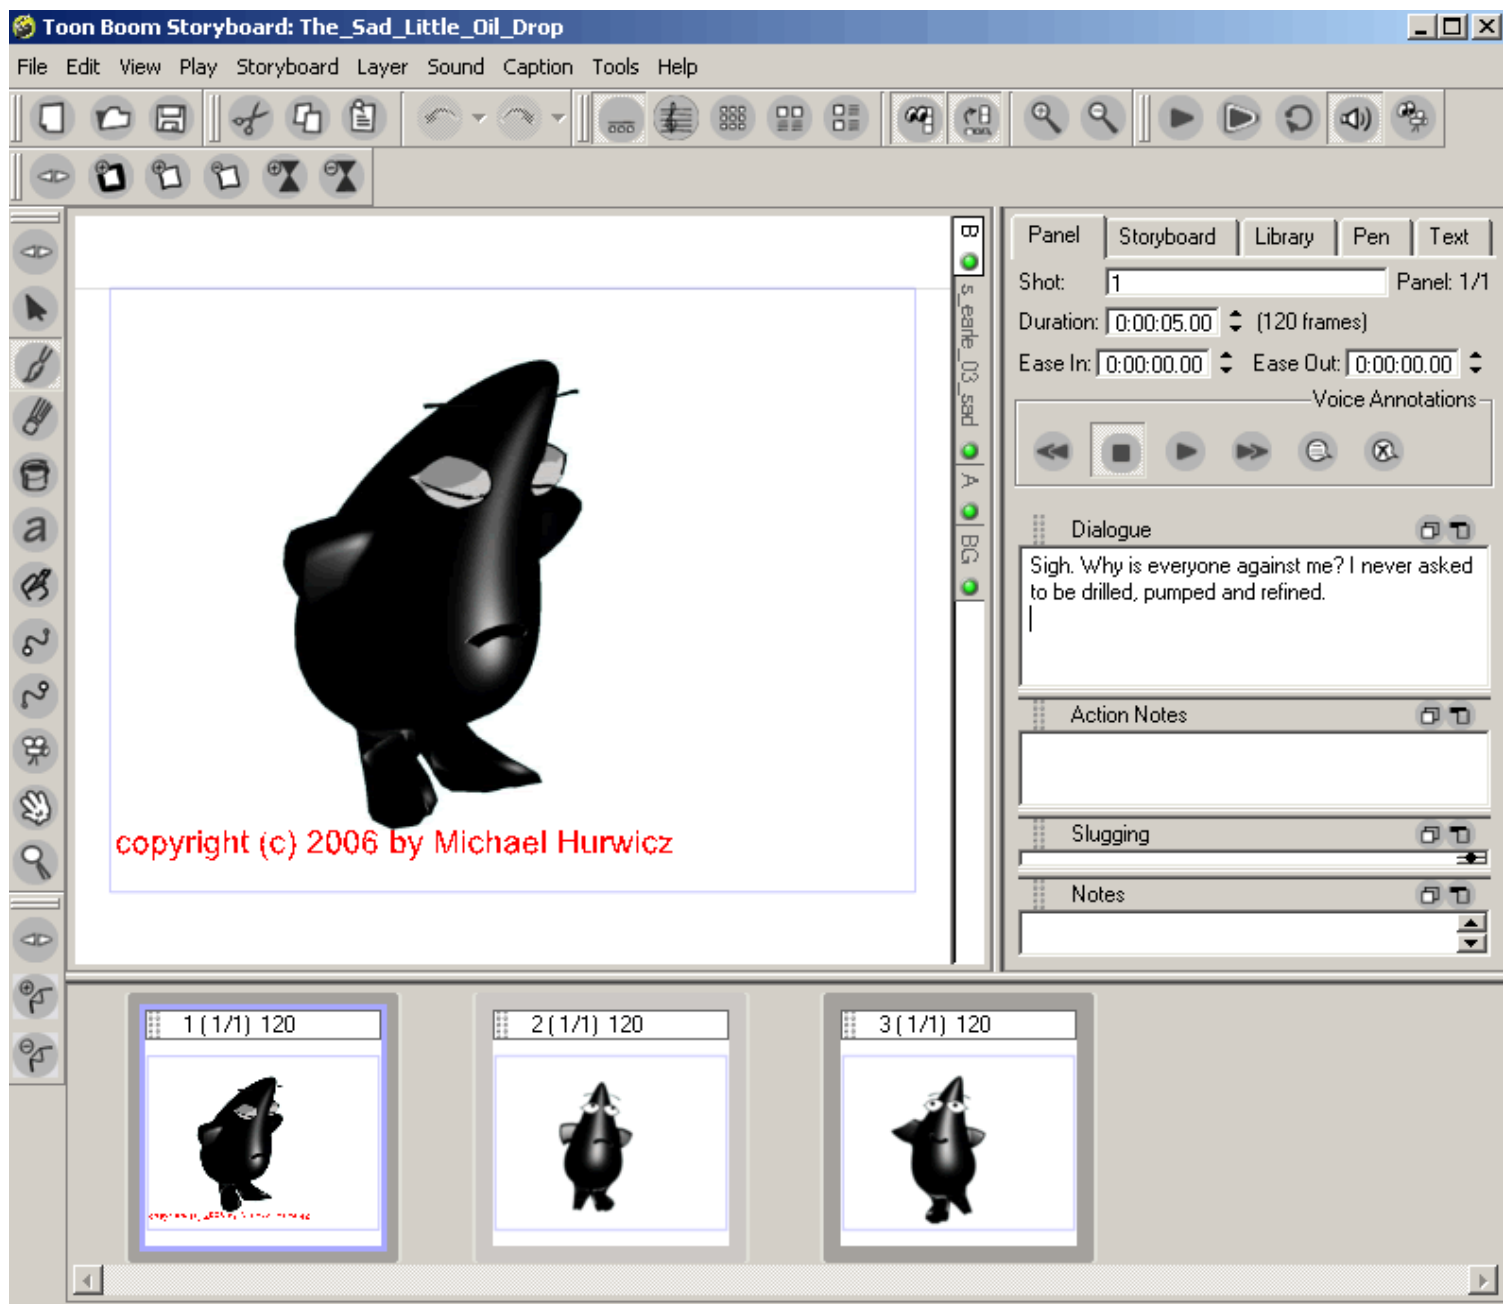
Toon Boom Storyboard: The_Sad_Little_Oil_Drop

File Edit View Play Storyboard Layer Sound Caption Tools Help

copyright (c) 2006 by Michael Hurwicz

B
s_earle_03_sad
A
BG

Panel | Storyboard | Library | Pen | Text

Shot: 1 Panel: 1/1
Duration: 0:00:05.00 (120 frames)
Ease In: 0:00:00.00 Ease Out: 0:00:00.00

Voice Annotations

Dialogue
Sigh. Why is everyone against me? I never asked to be drilled, pumped and refined.

Action Notes

Slugging

Notes

1 (1/1) 120
2 (1/1) 120
3 (1/1) 120